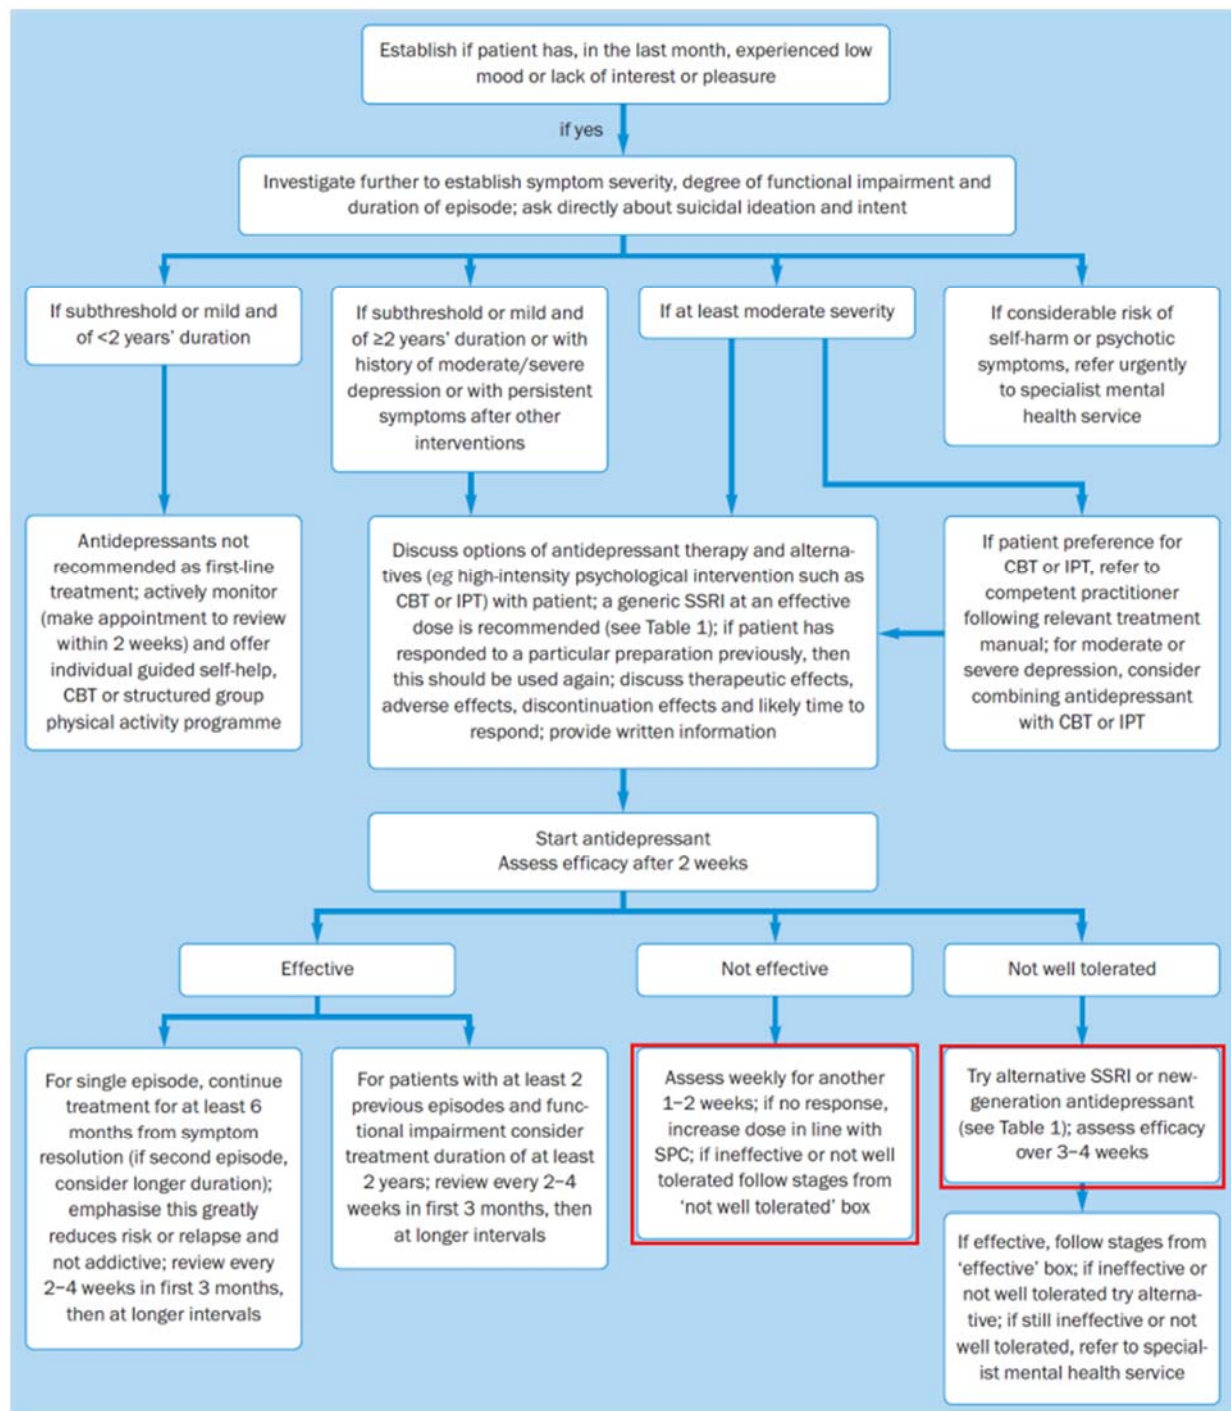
Establish if patient has, in the last month, experienced low mood or lack of interest or pleasure

if yes

Investigate further to establish symptom severity, degree of functional impairment and duration of episode; ask directly about suicidal ideation and intent

If subthreshold or mild and of <2 years' duration

If subthreshold or mild and of ≥2 years' duration or with history of moderate/severe depression or with persistent symptoms after other interventions

If at least moderate severity

If considerable risk of self-harm or psychotic symptoms, refer urgently to specialist mental health service

Antidepressants not recommended as first-line treatment; actively monitor (make appointment to review within 2 weeks) and offer individual guided self-help, CBT or structured group physical activity programme

Discuss options of antidepressant therapy and alternatives (eg high-intensity psychological intervention such as CBT or IPT) with patient; a generic SSRI at an effective dose is recommended (see Table 1); if patient has responded to a particular preparation previously, then this should be used again; discuss therapeutic effects, adverse effects, discontinuation effects and likely time to respond; provide written information

If patient preference for CBT or IPT, refer to competent practitioner following relevant treatment manual; for moderate or severe depression, consider combining antidepressant with CBT or IPT

Start antidepressant
Assess efficacy after 2 weeks

Effective

Not effective

Not well tolerated

For single episode, continue treatment for at least 6 months from symptom resolution (if second episode, consider longer duration); emphasise this greatly reduces risk or relapse and not addictive; review every 2–4 weeks in first 3 months, then at longer intervals

For patients with at least 2 previous episodes and functional impairment consider treatment duration of at least 2 years; review every 2–4 weeks in first 3 months, then at longer intervals

Assess weekly for another 1–2 weeks; if no response, increase dose in line with SPC; if ineffective or not well tolerated follow stages from 'not well tolerated' box

Try alternative SSRI or new-generation antidepressant (see Table 1); assess efficacy over 3–4 weeks

If effective, follow stages from 'effective' box; if ineffective or not well tolerated try alternative; if still ineffective or not well tolerated, refer to specialist mental health service